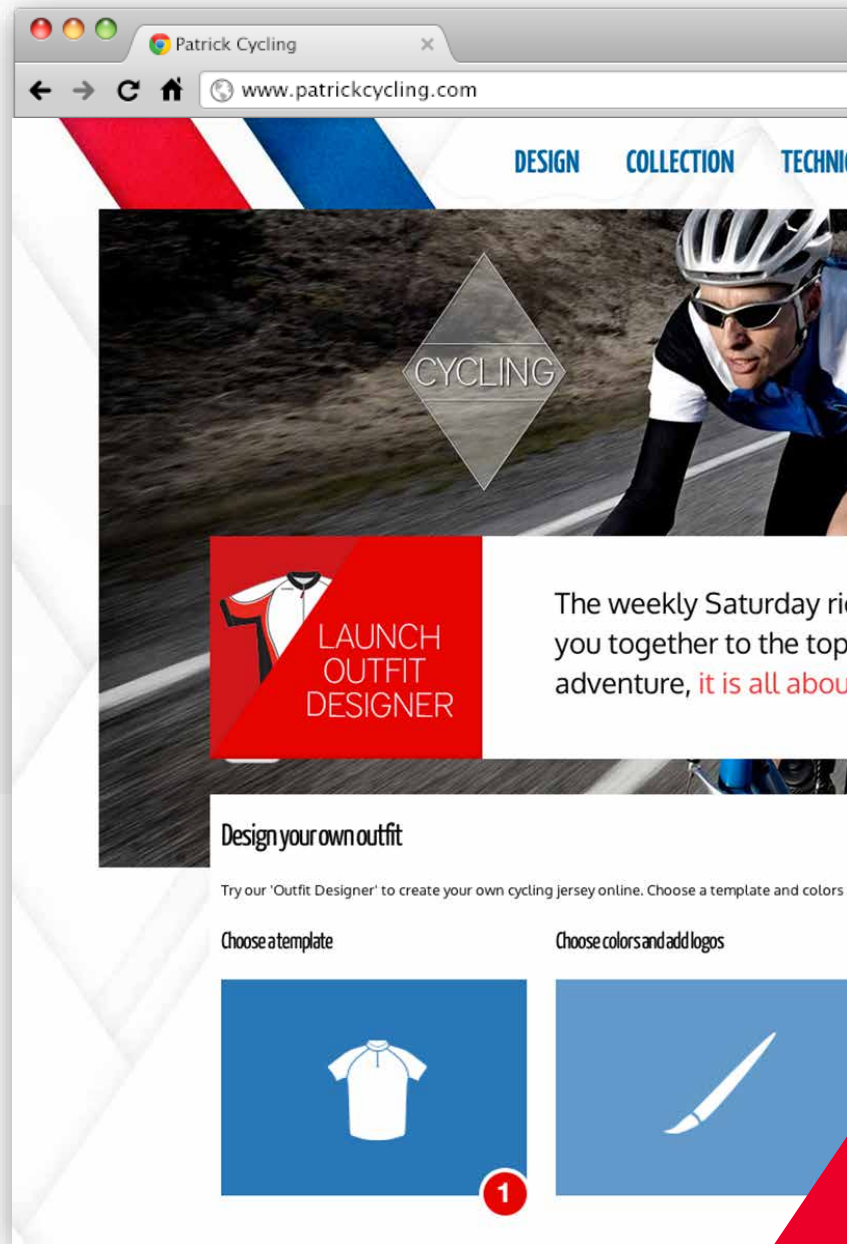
Patrick Cycling

www.patrickcycling.com

DESIGN COLLECTION TECHNI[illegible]

CYCLING

LAUNCH OUTFIT DESIGNER

The weekly Saturday ri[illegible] you together to the top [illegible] adventure, it is all abou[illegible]

Design your own outfit

Try our 'Outfit Designer' to create your own cycling jersey online. Choose a template and colors

Choose a template

Choose colors and add logos

1